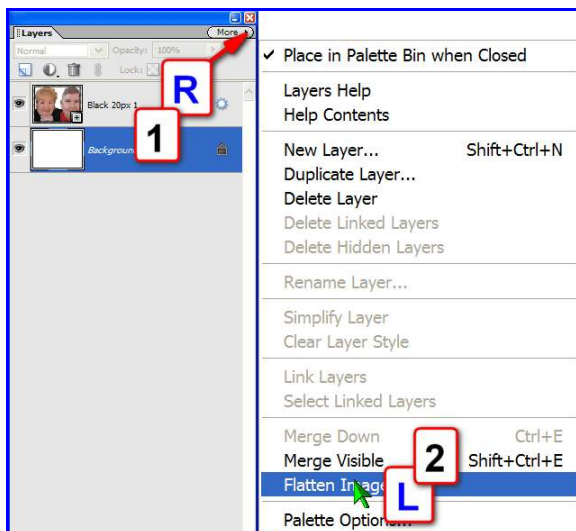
Layers
More
Normal
Opacity: 100%
Lock:
R
1
Black 20px 1
Background

✔ Place in Palette Bin when Closed

Layers Help
Help Contents

New Layer... Shift+Ctrl+N
Duplicate Layer...
Delete Layer
Delete Linked Layers
Delete Hidden Layers

Rename Layer...

Simplify Layer
Clear Layer Style

Link Layers
Select Linked Layers

Merge Down Ctrl+E
Merge Visible Shift+Ctrl+E
2
Flatten Image
L

Palette Options...